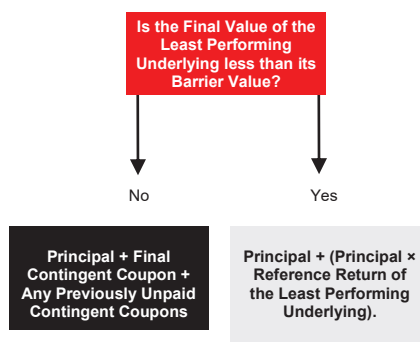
Is the Final Value of the Least Performing Underlying less than its Barrier Value?

No

Yes

Principal + Final Contingent Coupon + Any Previously Unpaid Contingent Coupons

Principal + (Principal × Reference Return of the Least Performing Underlying).